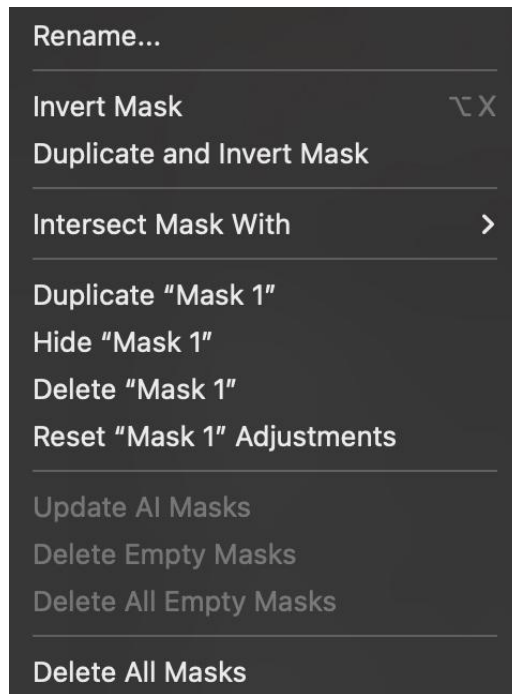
Rename...

Invert Mask ⌥X
Duplicate and Invert Mask

Intersect Mask With >

Duplicate “Mask 1”
Hide “Mask 1”
Delete “Mask 1”
Reset “Mask 1” Adjustments

Update AI Masks
Delete Empty Masks
Delete All Empty Masks

Delete All Masks